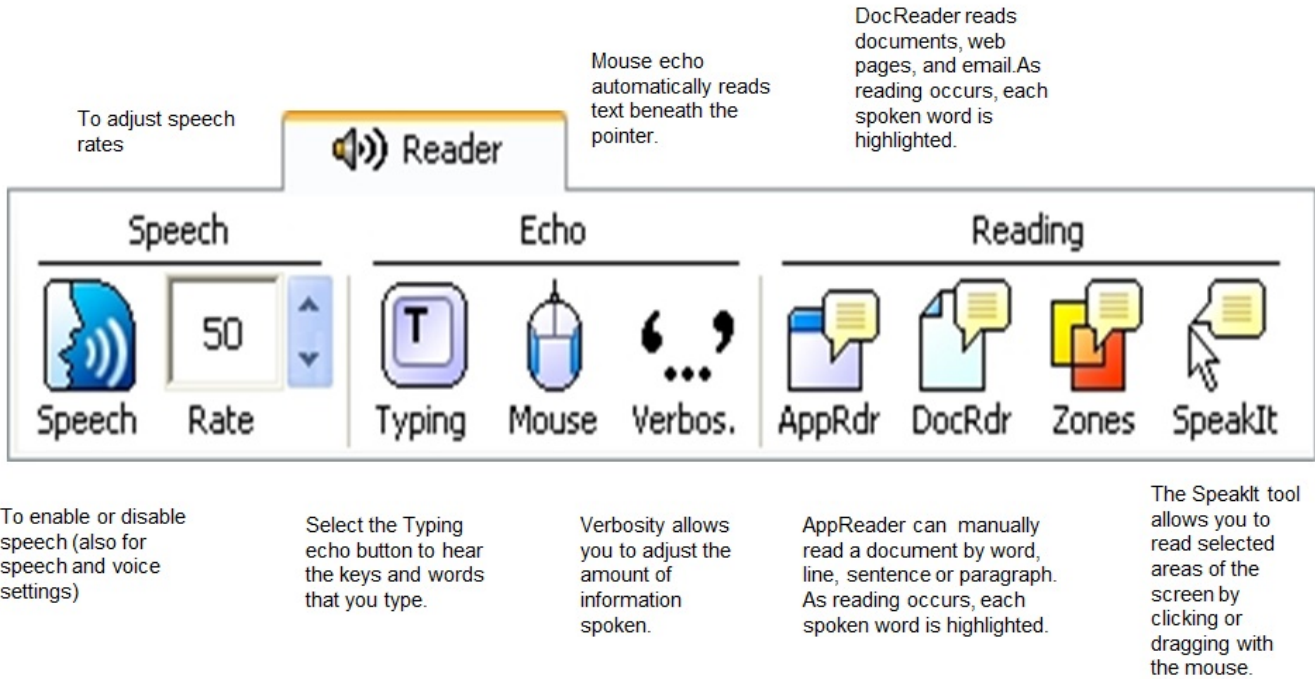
To adjust speech rates

Mouse echo automatically reads text beneath the pointer.

DocReader reads documents, web pages, and email.As reading occurs, each spoken word is highlighted.

Reader

Speech

Echo

Reading

50

Speech Rate Typing Mouse Verbos. AppRdr DocRdr Zones SpeakIt

To enable or disable speech (also for speech and voice settings)

Select the Typing echo button to hear the keys and words that you type.

Verbosity allows you to adjust the amount of information spoken.

AppReader can manually read a document by word, line, sentence or paragraph. As reading occurs, each spoken word is highlighted.

The SpeakIt tool allows you to read selected areas of the screen by clicking or dragging with the mouse.